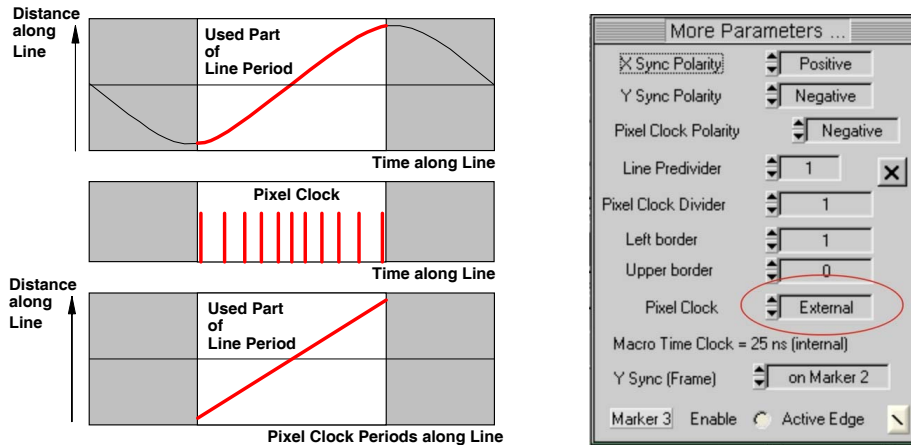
Distance along Line

Used Part of Line Period

Time along Line

Pixel Clock

Time along Line

Distance along Line

Used Part of Line Period

Pixel Clock Periods along Line

More Parameters ...

X Sync Polarity | Positive

Y Sync Polarity | Negative

Pixel Clock Polarity | Negative

Line Predivider | 1

Pixel Clock Divider | 1

Left border | 1

Upper border | 0

Pixel Clock | External

Macro Time Clock = 25 ns (internal)

Y Sync (Frame) | on Marker 2

Marker 3 Enable Active Edge